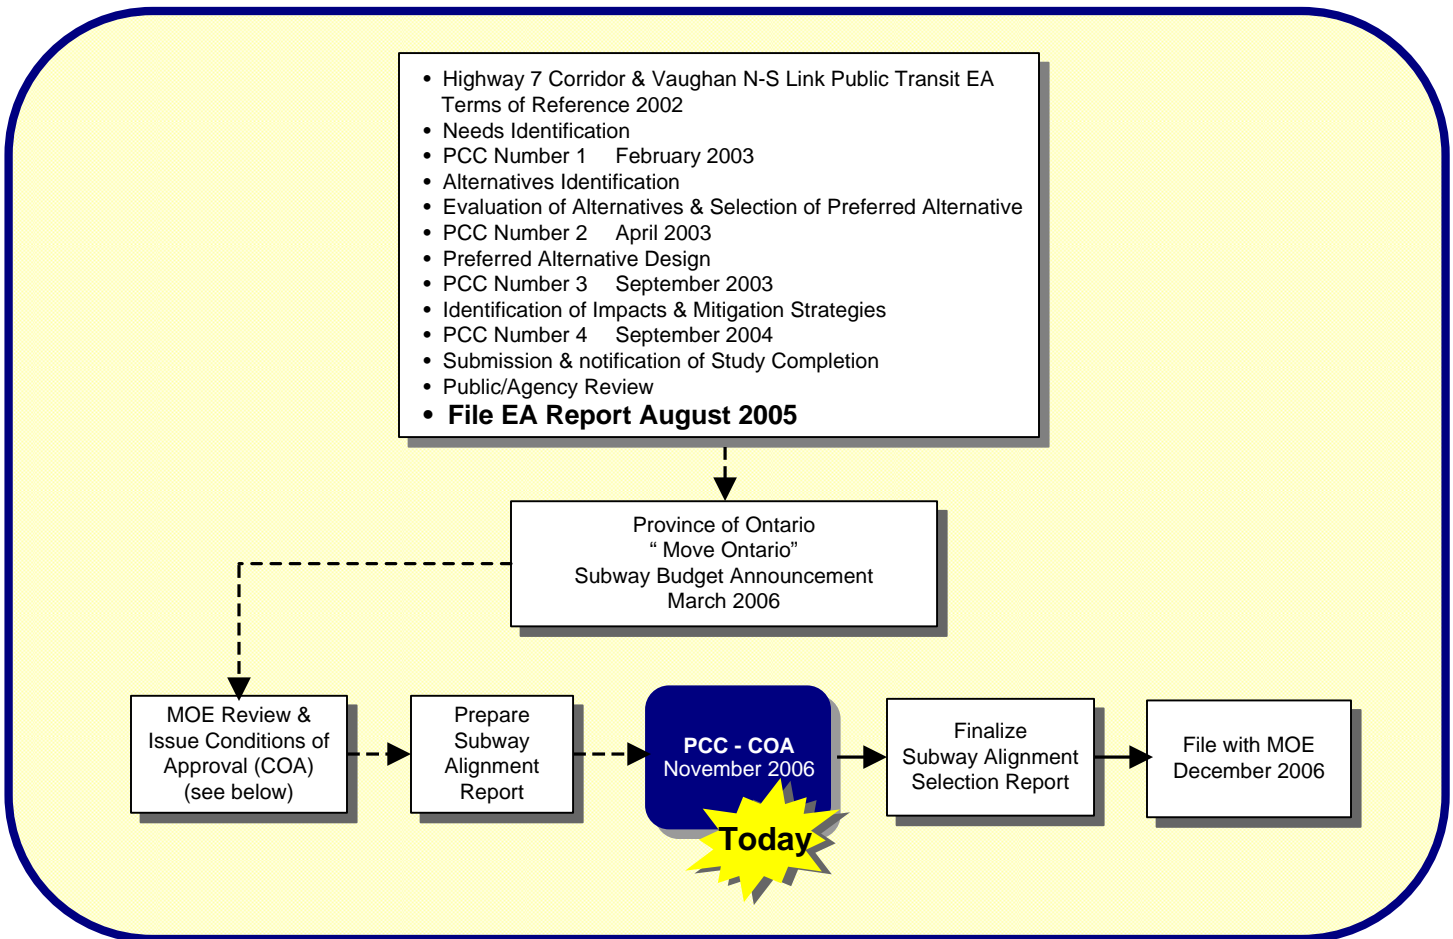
• Highway 7 Corridor & Vaughan N-S Link Public Transit EA Terms of Reference 2002
• Needs Identification
• PCC Number 1 February 2003
• Alternatives Identification
• Evaluation of Alternatives & Selection of Preferred Alternative
• PCC Number 2 April 2003
• Preferred Alternative Design
• PCC Number 3 September 2003
• Identification of Impacts & Mitigation Strategies
• PCC Number 4 September 2004
• Submission & notification of Study Completion
• Public/Agency Review
• **File EA Report August 2005**

Province of Ontario
“ Move Ontario”
Subway Budget Announcement
March 2006

MOE Review & Issue Conditions of Approval (COA) (see below)

Prepare Subway Alignment Report

PCC - COA
November 2006

Today

Finalize Subway Alignment Selection Report

File with MOE December 2006